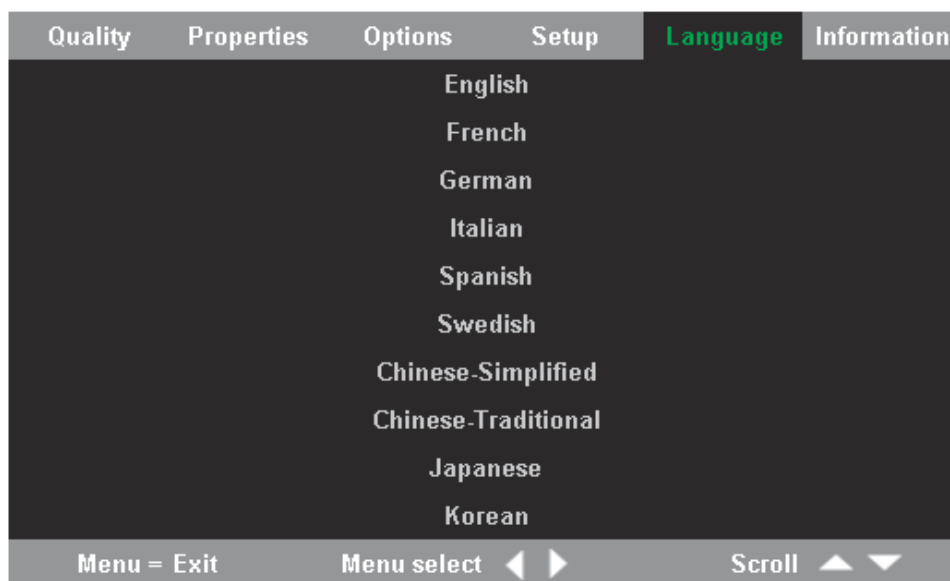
Quality Properties Options Setup Language Information

English

French

German

Italian

Spanish

Swedish

Chinese-Simplified

Chinese-Traditional

Japanese

Korean

Menu = Exit Menu select ◀ ▶ Scroll ▲ ▼